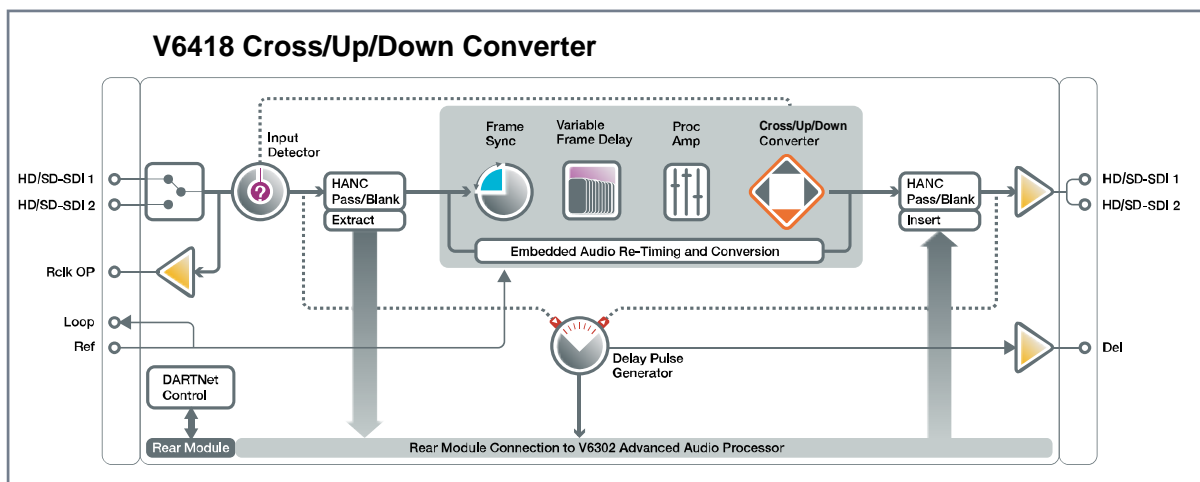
V6418 Cross/Up/Down Converter

HD/SD-SDI 1
HD/SD-SDI 2
Rclk OP
Loop
Ref

Input Detector

HANC Pass/Blank
Extract

Frame Sync
Variable Frame Delay
Proc Amp
Cross/Up/Down Converter

Embedded Audio Re-Timing and Conversion

HANC Pass/Blank
Insert

HD/SD-SDI 1
HD/SD-SDI 2
Del

Delay Pulse Generator

DARTNet Control

Rear Module
Rear Module Connection to V6302 Advanced Audio Processor